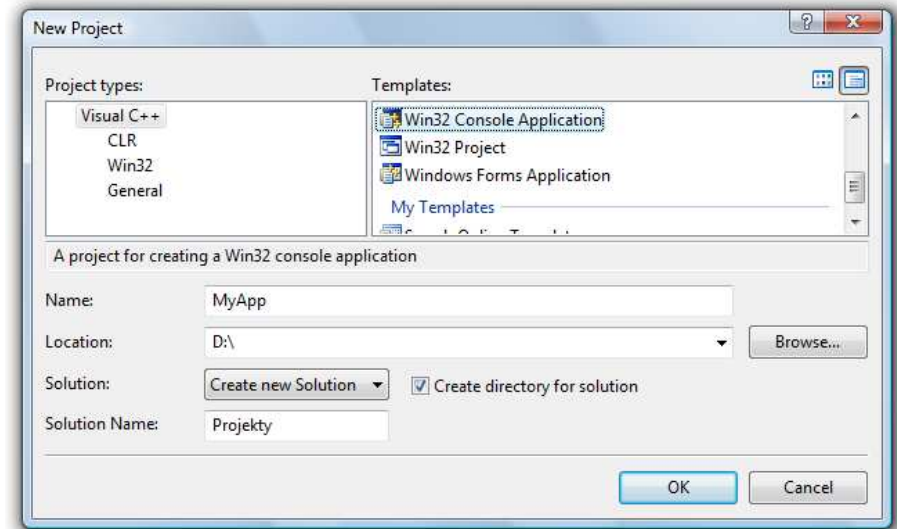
New Project

Project types:

Visual C++
CLR
Win32
General

Templates:

Win32 Console Application
Win32 Project
Windows Forms Application
My Templates
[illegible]

A project for creating a Win32 console application

Name: MyApp

Location: D:\

Browse...

Solution: Create new Solution

Create directory for solution

Solution Name: Projekty

OK

Cancel